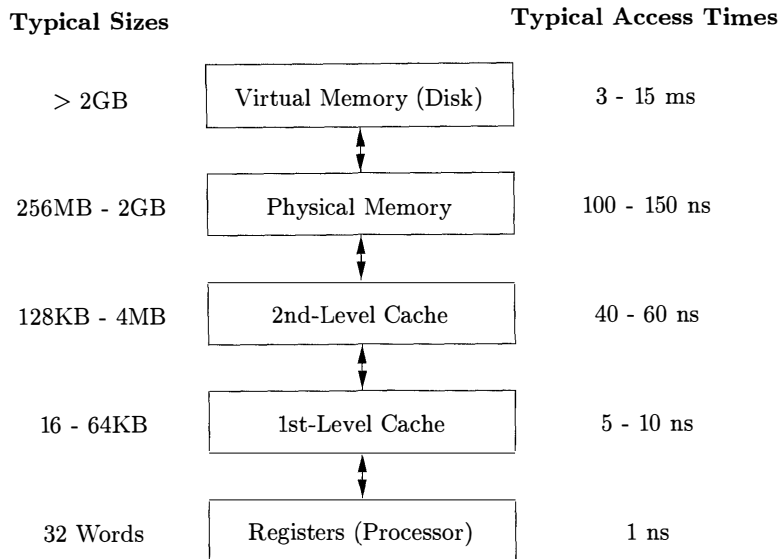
Typical Sizes

Typical Access Times

> 2GB

Virtual Memory (Disk)

3 - 15 ms

256MB - 2GB

Physical Memory

100 - 150 ns

128KB - 4MB

2nd-Level Cache

40 - 60 ns

16 - 64KB

1st-Level Cache

5 - 10 ns

32 Words

Registers (Processor)

1 ns